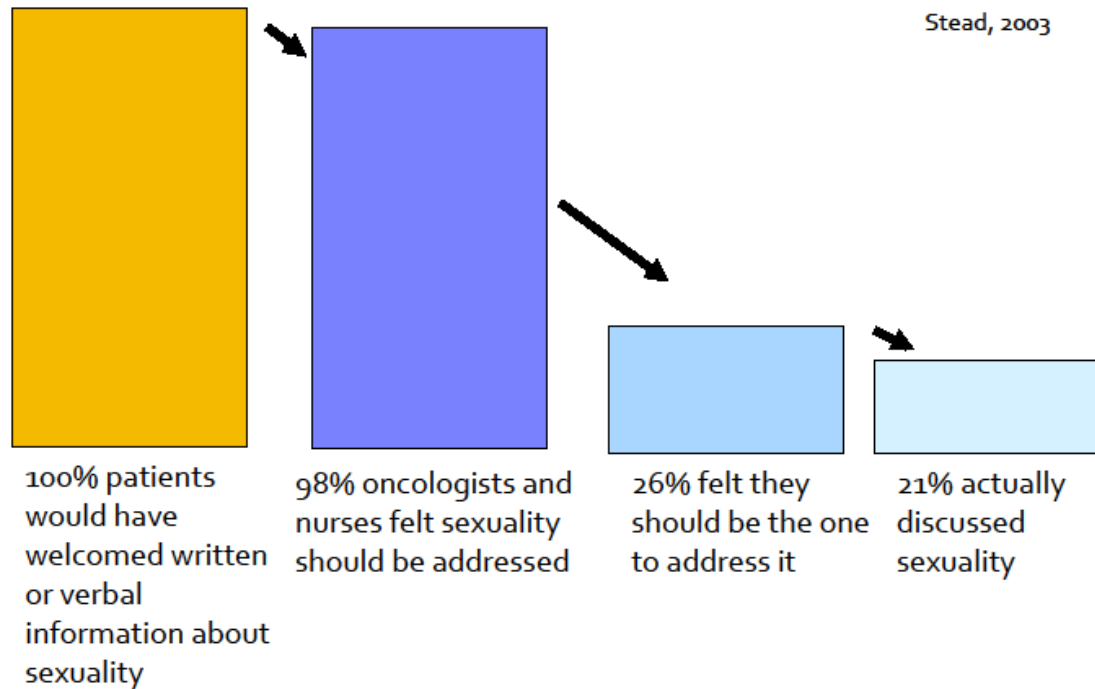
Stead, 2003

100% patients would have welcomed written or verbal information about sexuality

98% oncologists and nurses felt sexuality should be addressed

26% felt they should be the one to address it

21% actually discussed sexuality